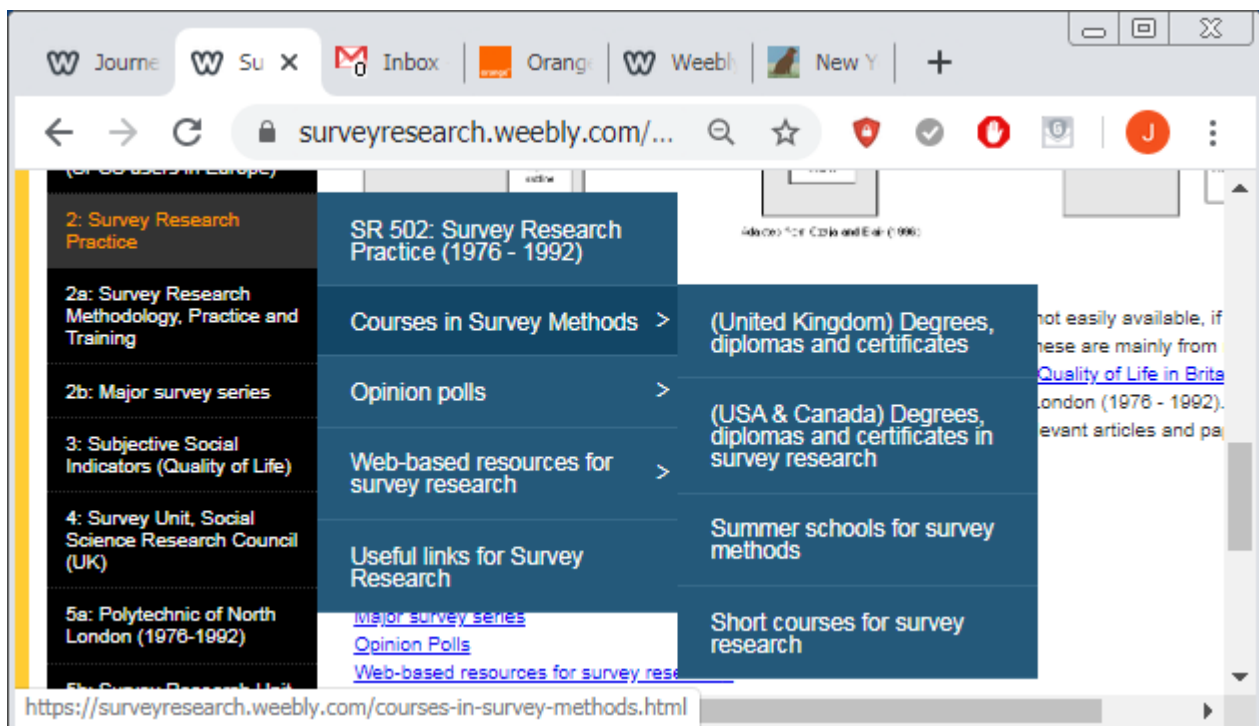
Journe
Su
Inbox
Orange
Weebly
New Y
+

surveyresearch.weebly.com/...

J

(SPSS users in Europe)

2: Survey Research Practice

2a: Survey Research Methodology, Practice and Training

2b: Major survey series

3: Subjective Social Indicators (Quality of Life)

4: Survey Unit, Social Science Research Council (UK)

5a: Polytechnic of North London (1976-1992)

5b: Survey Research Unit

SR 502: Survey Research Practice (1976 - 1992)

Courses in Survey Methods >

Opinion polls >

Web-based resources for survey research >

Useful links for Survey Research

(United Kingdom) Degrees, diplomas and certificates

(USA & Canada) Degrees, diplomas and certificates in survey research

Summer schools for survey methods

Short courses for survey research

outline

Adapted from Czaja and Blair (1996)

not easily available, if
hese are mainly from
Quality of Life in Brita
ondon (1976 - 1992).
evant articles and pa

Major survey series
Opinion Polls
Web-based resources for survey research

https://surveyresearch.weebly.com/courses-in-survey-methods.html